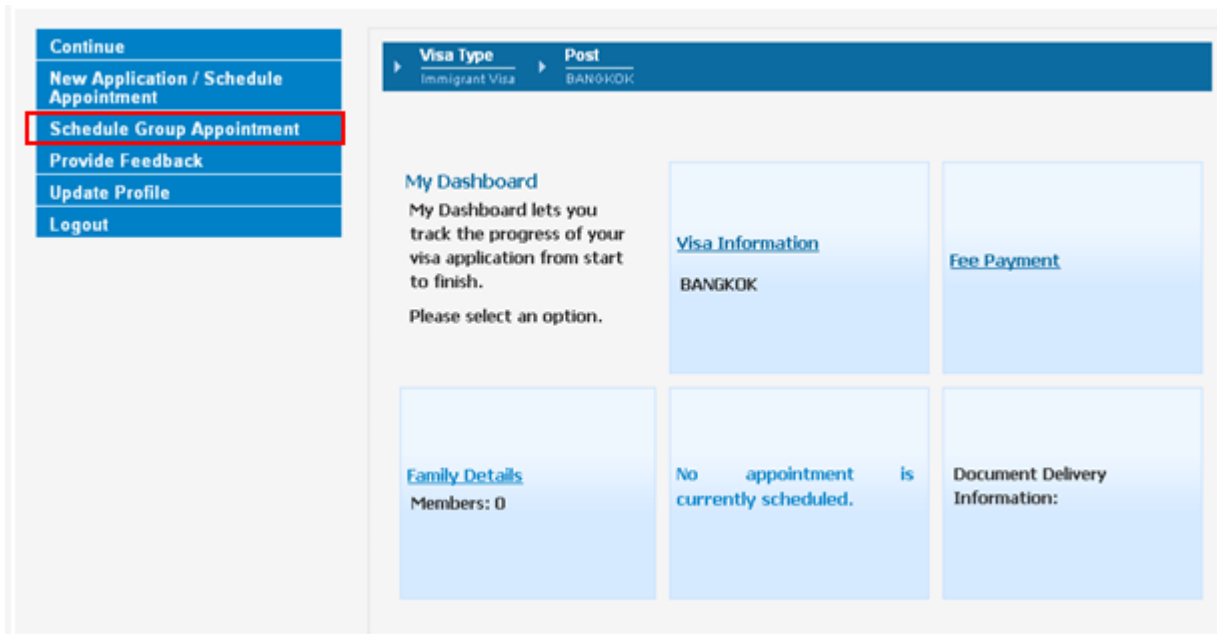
Continue
New Application / Schedule Appointment
Schedule Group Appointment
Provide Feedback
Update Profile
Logout

Visa Type
Immigrant Visa
Post
BANGKOK

My Dashboard
My Dashboard lets you track the progress of your visa application from start to finish.

Please select an option.

Visa Information
BANGKOK

Fee Payment

Family Details
Members: 0

No appointment is currently scheduled.

Document Delivery Information: